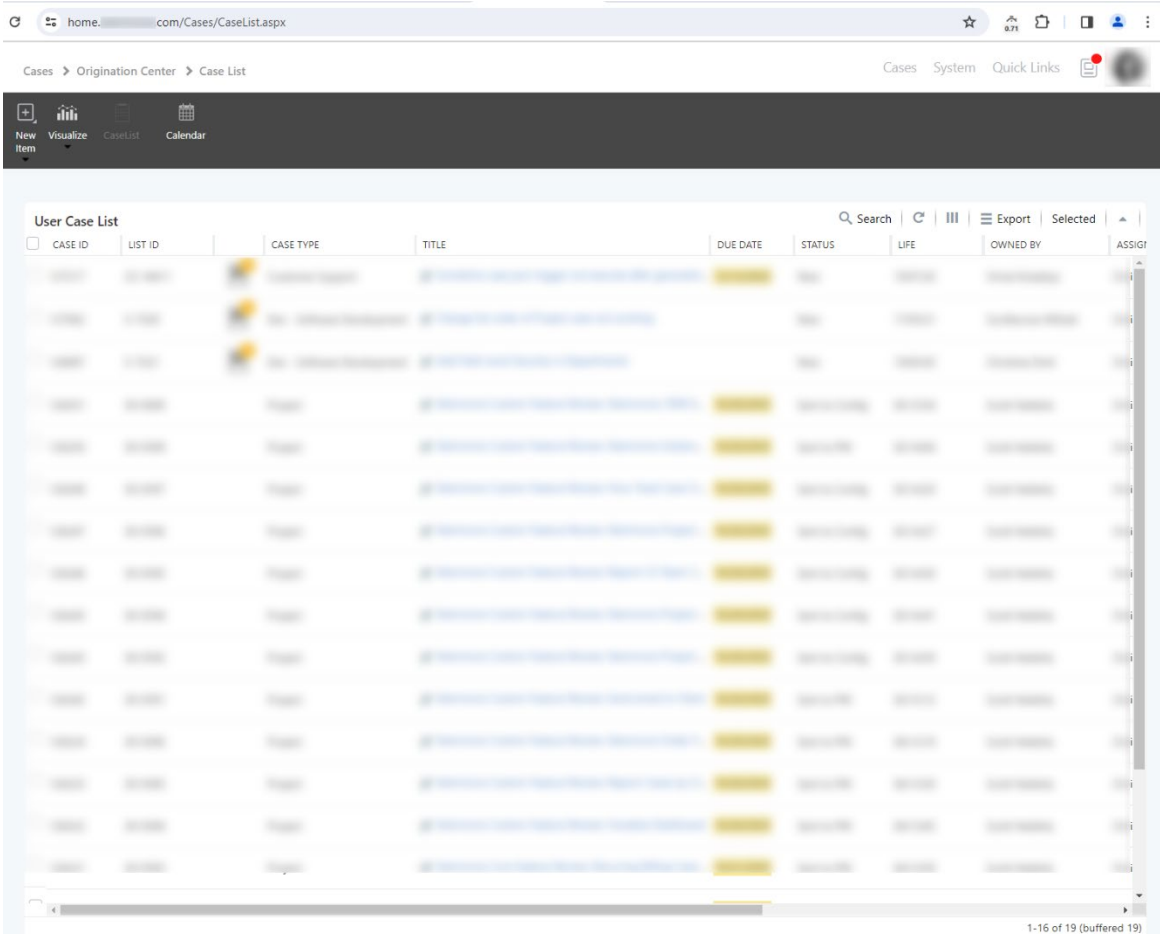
home.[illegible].com/Cases/CaseList.aspx

0.71

Cases > Origination Center > Case List

Cases System Quick Links

New Item
Visualize
CaseList
Calendar

User Case List

Search | Export | Selected

| CASE ID | LIST ID | | CASE TYPE | TITLE | DUE DATE | STATUS | LIFE | OWNED BY | ASSIGI |
|---|---|---|---|---|---|---|---|---|---|
| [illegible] | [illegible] | | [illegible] | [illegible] | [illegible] | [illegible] | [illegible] | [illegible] | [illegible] |

1-16 of 19 (buffered 19)